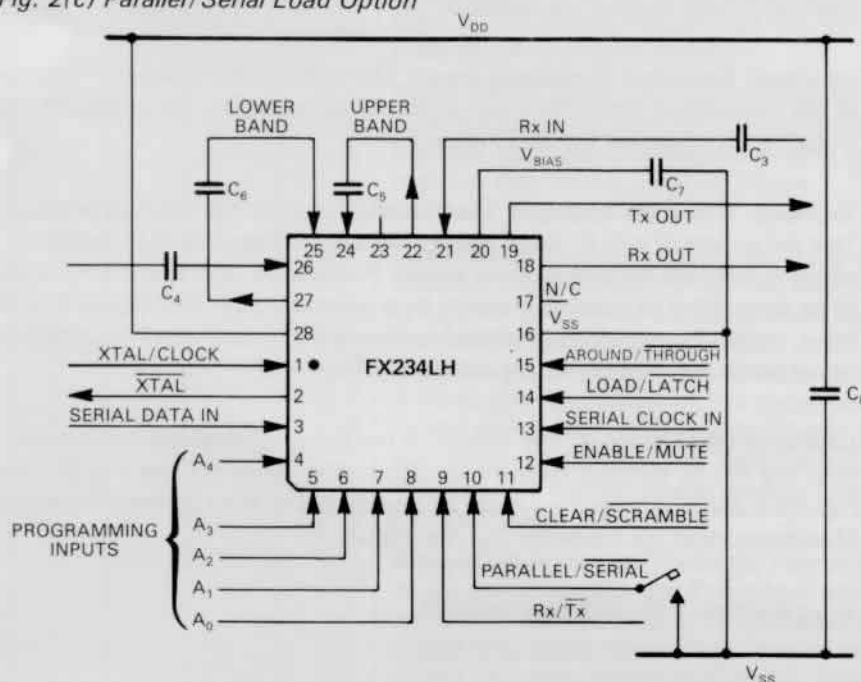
Fig. 2(c) Parallel/Serial Load Option

$V_{DD}$

LOWER BAND

UPPER BAND

Rx IN

$C_3$

$V_{BIAS}$

$C_7$

$C_6$

$C_5$

Tx OUT

25 24 23 22 21 20 19

Rx OUT

26

18

$C_4$

27

17 N/C

28

16 $V_{SS}$

XTAL/CLOCK

1

FX234LH

15 AROUND/$\overline{THROUGH}$

$\overline{XTAL}$

2

14 LOAD/$\overline{LATCH}$

$C_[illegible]$

SERIAL DATA IN

3

13 SERIAL CLOCK IN

$A_4$

4

12 ENABLE/$\overline{MUTE}$

5 6 7 8 9 10 11

CLEAR/$\overline{SCRAMBLE}$

PROGRAMMING INPUTS

$A_3$

$A_2$

$A_1$

$A_0$

PARALLEL/$\overline{SERIAL}$

Rx/$\overline{Tx}$

$V_{SS}$